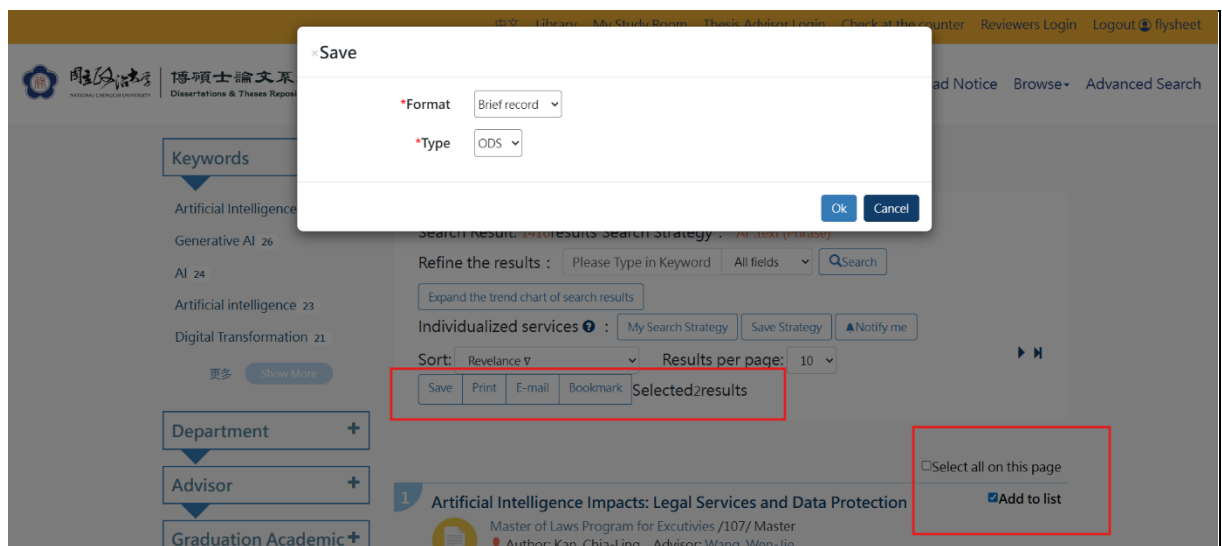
中文 Library My Study Room Thesis Advisor Login Check at the counter Reviewers Login Logout flysheet

國立政治大學 | 博碩士論文系統 Dissertations & Theses Reposi

ad Notice Browse Advanced Search

×Save

*Format Brief record

*Type ODS

Ok Cancel

Keywords

Artificial Intelligence

Generative AI 26

AI 24

Artificial intelligence 23

Digital Transformation 21

更多 Show More

Department +

Advisor +

Graduation Academic +

Search Result: 1410results Search Strategy: AI-Text (Phrase)

Refine the results : Please Type in Keyword All fields Search

Expand the trend chart of search results

Individualized services : My Search Strategy Save Strategy Notify me

Sort: Revelance Results per page: 10

Save Print E-mail Bookmark Selected2results

Select all on this page

Add to list

1 Artificial Intelligence Impacts: Legal Services and Data Protection

Master of Laws Program for Excutivies /107/ Master

Author: Kan, Chia-Ling Advisor: Wang, Wen-Jie